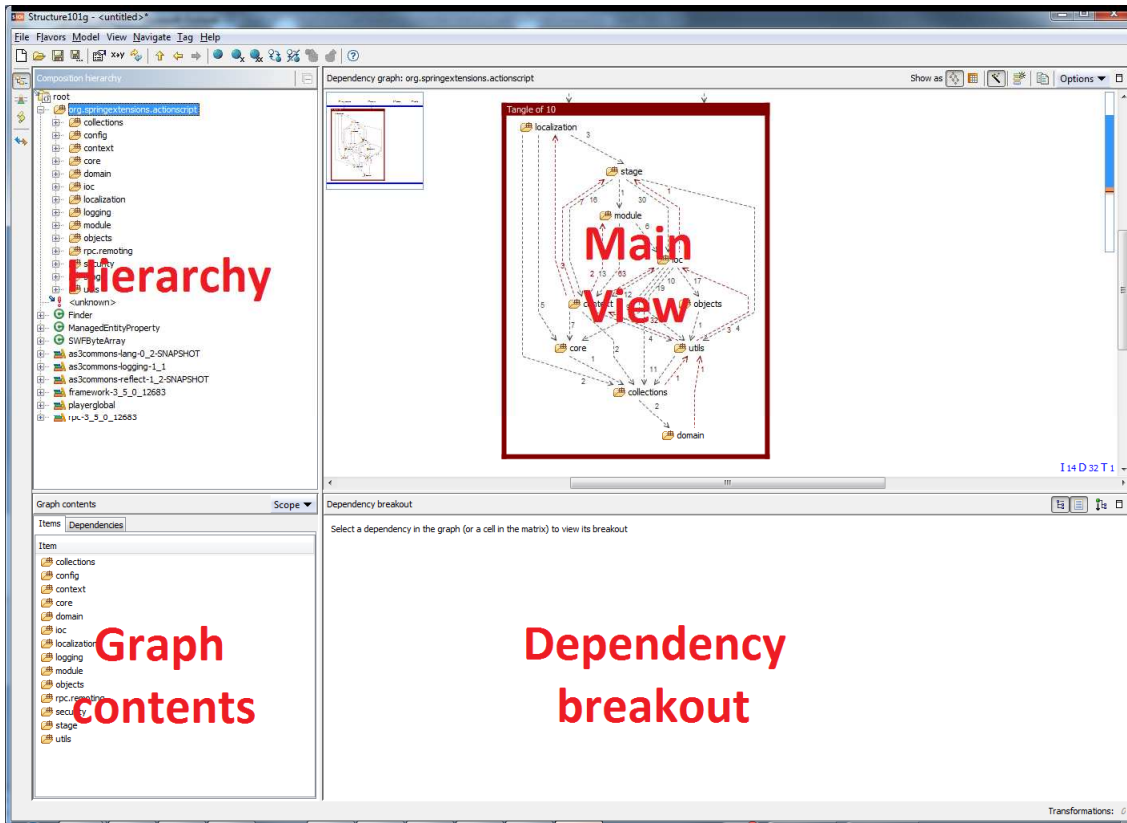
Structure101g - <untitled>*

File Flavors Model View Navigate Tag Help

Composition hierarchy

root
org.springextensions.actionscript
collections
config
context
core
domain
ioc
localization
logging
module
objects
rpc.remoting
security
stage
utils
<unknown>
Finder
ManagedEntityProperty
SWFByteArray
as3commons-lang-0_2-SNAPSHOT
as3commons-logging-1_1
as3commons-reflect-1_2-SNAPSHOT
framework-3_5_0_12683
playerglobal
rpc-3_5_0_12683

Hierarchy

Dependency graph: org.springextensions.actionscript

Show as

Options

Tangle of 10

localization
3
stage
7 16 30
module
6
2 13 63
ioc
10 17
19
context
objects
5
12
32
core
utils
1 3 4
2
4
1
2
11
collections
2
domain

Main View

I 14 D 32 T 1

Graph contents

Scope

Items Dependencies

Item

collections
config
context
core
domain
ioc
localization
logging
module
objects
rpc.remoting
security
stage
utils

Graph contents

Dependency breakout

Select a dependency in the graph (or a cell in the matrix) to view its breakout

Dependency breakout

Transformations: